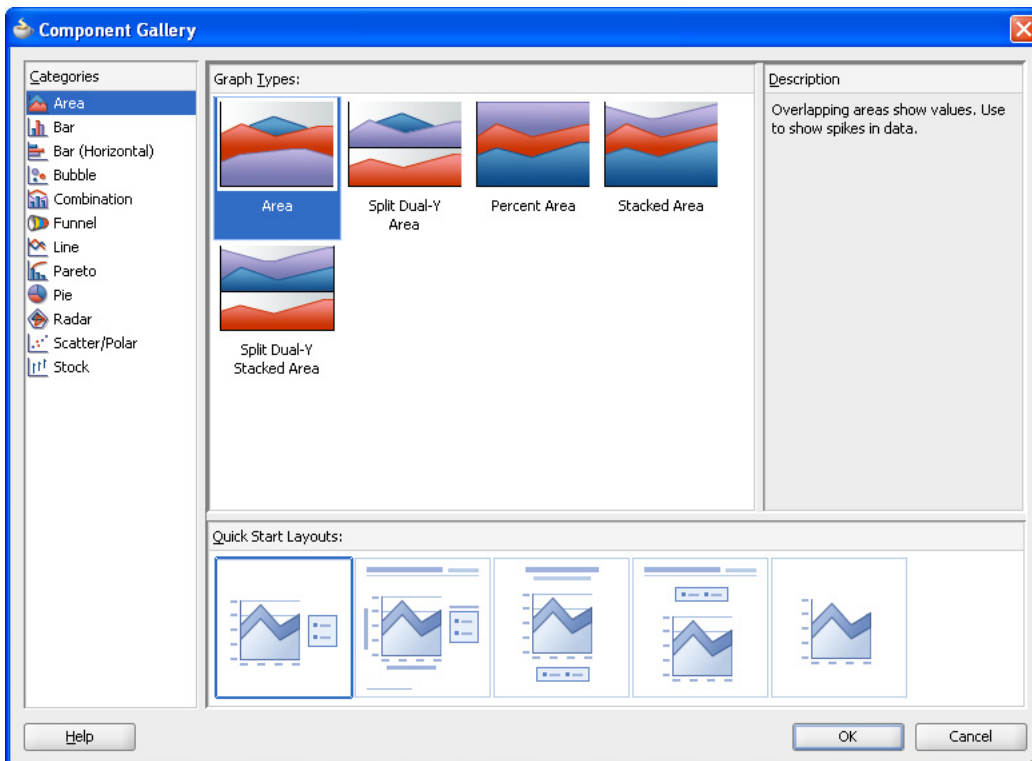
Component Gallery

Categories
Area
Bar
Bar (Horizontal)
Bubble
Combination
Funnel
Line
Pareto
Pie
Radar
Scatter/Polar
Stock

Graph Types:
Area
Split Dual-Y Area
Percent Area
Stacked Area
Split Dual-Y Stacked Area

Description
Overlapping areas show values. Use to show spikes in data.

Quick Start Layouts:

Help
OK
Cancel